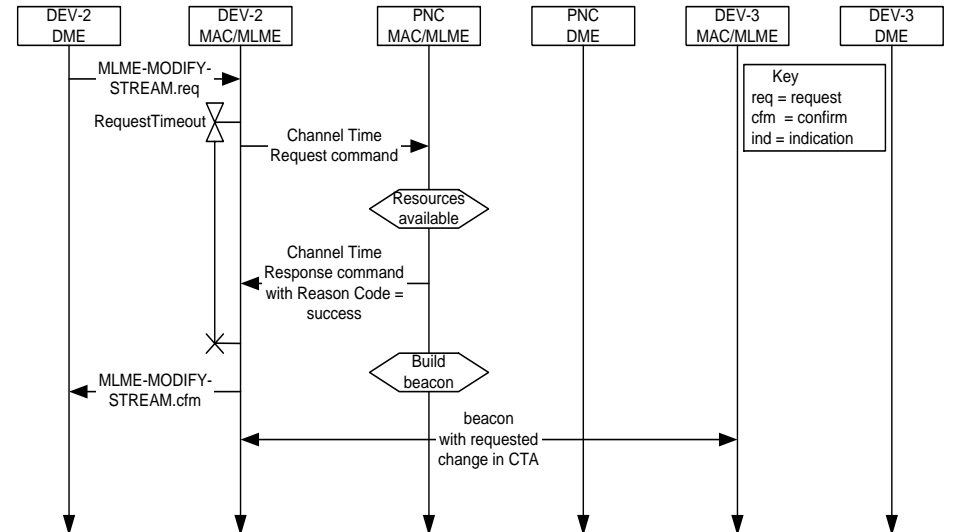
DEV-2
DME

DEV-2
MAC/MLME

PNC
MAC/MLME

PNC
DME

DEV-3
MAC/MLME

DEV-3
DME

Key
req = request
cfm = confirm
ind = indication

MLME-MODIFY-STREAM.req

RequestTimeout

Channel Time Request command

Resources available

Channel Time Response command with Reason Code = success

Build beacon

MLME-MODIFY-STREAM.cfm

beacon with requested change in CTA